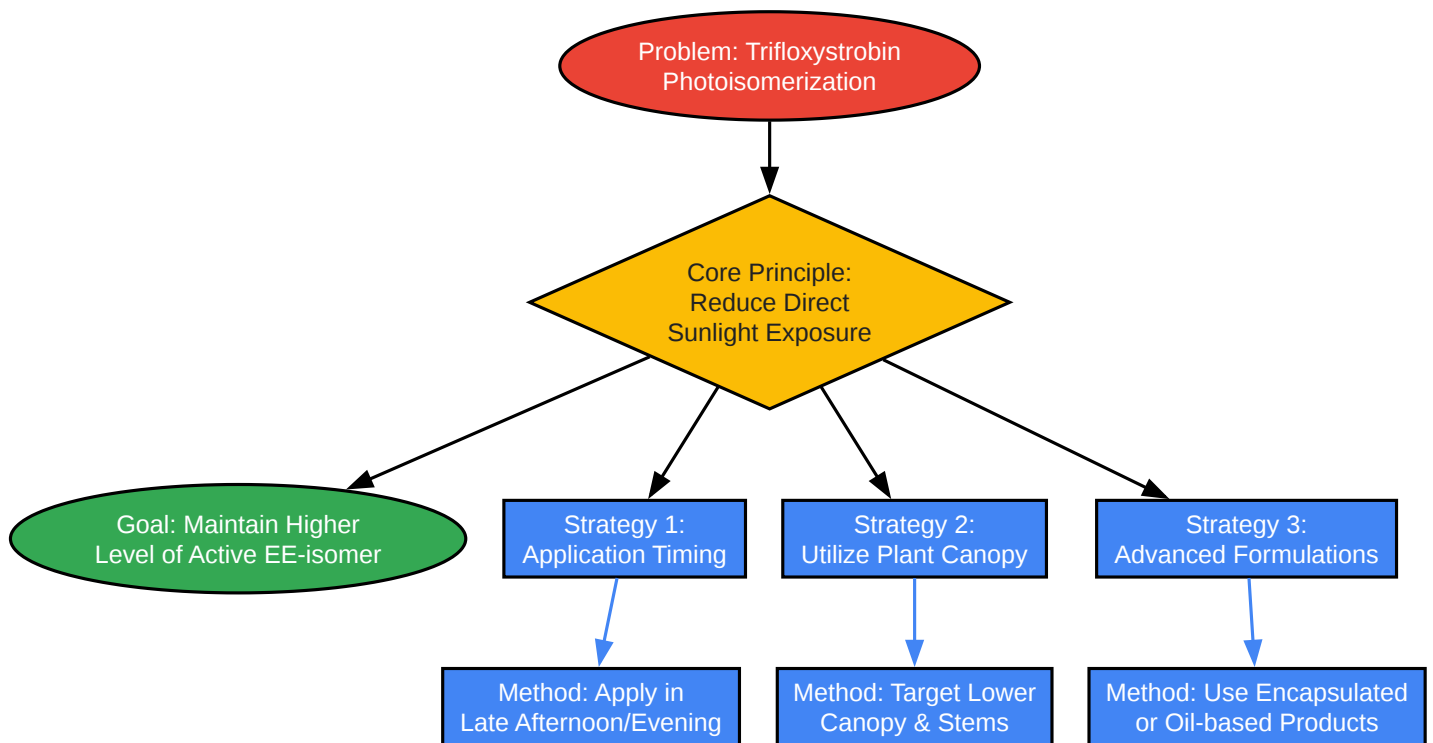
Problem: Trifloxystrobin Photoisomerization

Core Principle: Reduce Direct Sunlight Exposure

Goal: Maintain Higher Level of Active EE-isomer

Strategy 1: Application Timing

Strategy 2: Utilize Plant Canopy

Strategy 3: Advanced Formulations

Method: Apply in Late Afternoon/Evening

Method: Target Lower Canopy & Stems

Method: Use Encapsulated or Oil-based Products